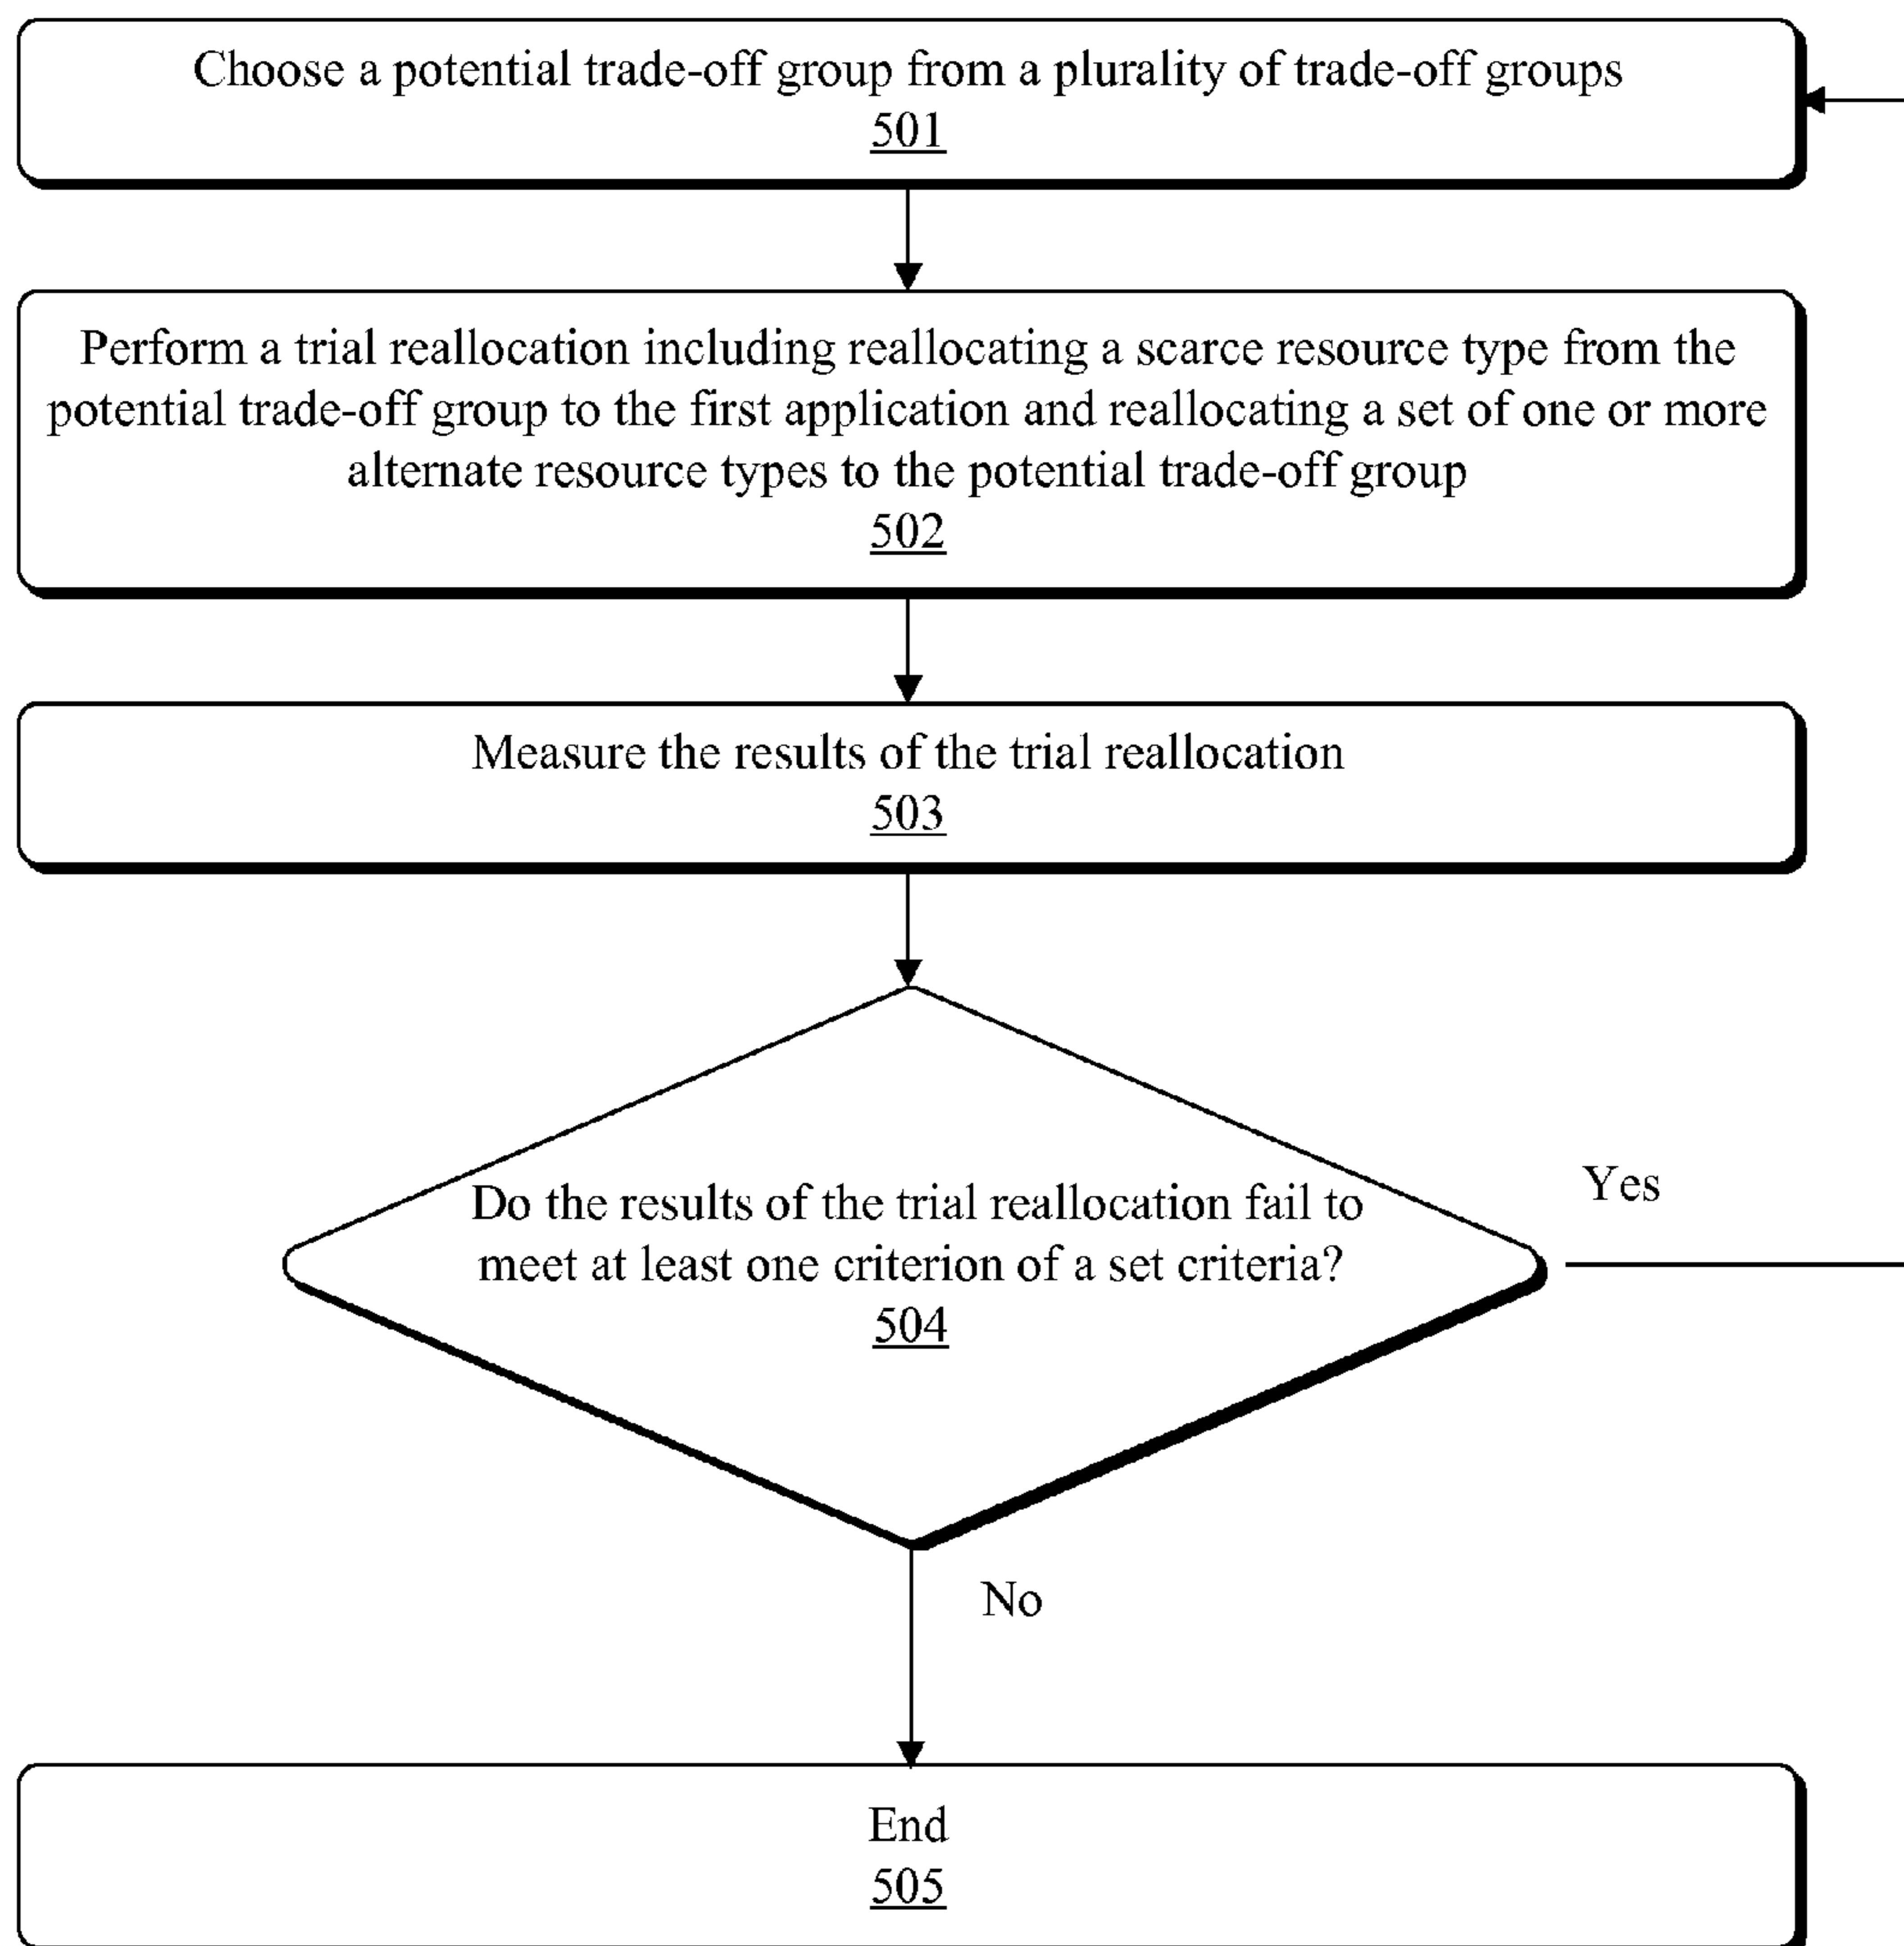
Choose a potential trade-off group from a plurality of trade-off groups
501

Perform a trial reallocation including reallocating a scarce resource type from the potential trade-off group to the first application and reallocating a set of one or more alternate resource types to the potential trade-off group
502

Measure the results of the trial reallocation
503

Do the results of the trial reallocation fail to meet at least one criterion of a set criteria?
504

Yes

No

End
505